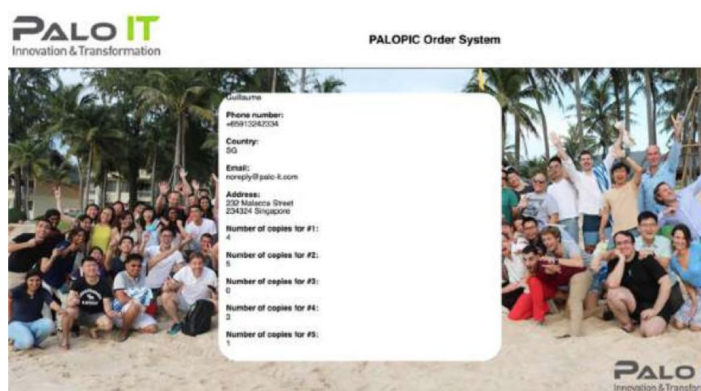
PALO IT
Innovation & Transformation

PALOPIC Order System

Guillaume

Phone number:
+6591324233​4

Country:
SG

Email:
noreply@palo-it.com

Address:
232 Malacca Street
234324 Singapore

Number of copies for #1:
4

Number of copies for #2:
5

Number of copies for #3:
0

Number of copies for #4:
2

Number of copies for #5:
1

PALO
Innovation & Transfor